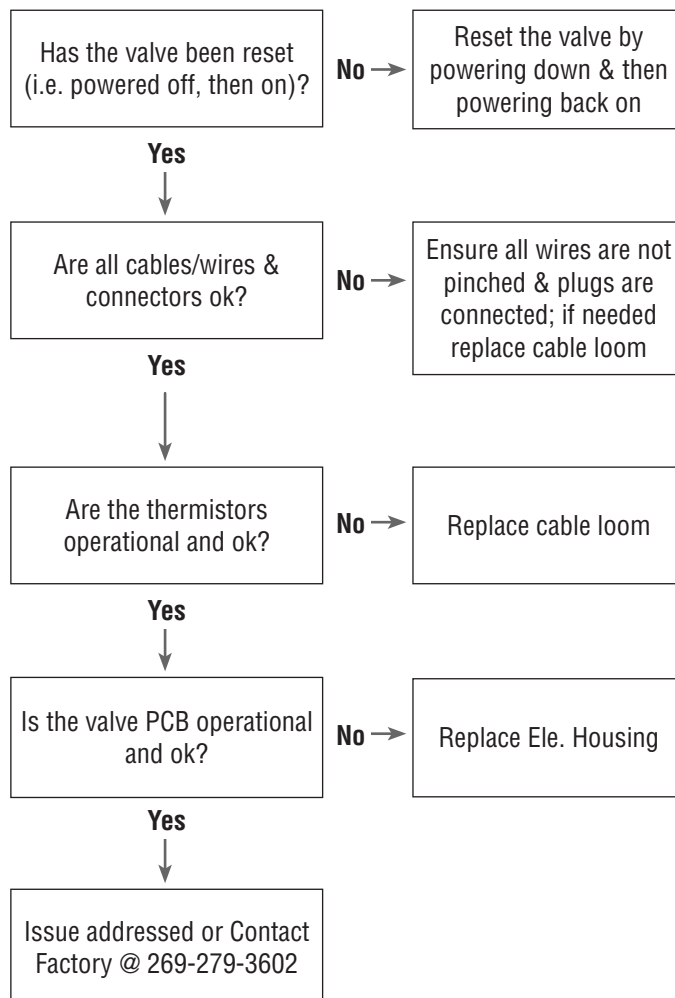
Has the valve been reset (i.e. powered off, then on)?

No

Reset the valve by powering down & then powering back on

Yes

Are all cables/wires & connectors ok?

No

Ensure all wires are not pinched & plugs are connected; if needed replace cable loom

Yes

Are the thermistors operational and ok?

No

Replace cable loom

Yes

Is the valve PCB operational and ok?

No

Replace Ele. Housing

Yes

Issue addressed or Contact Factory @ 269-279-3602